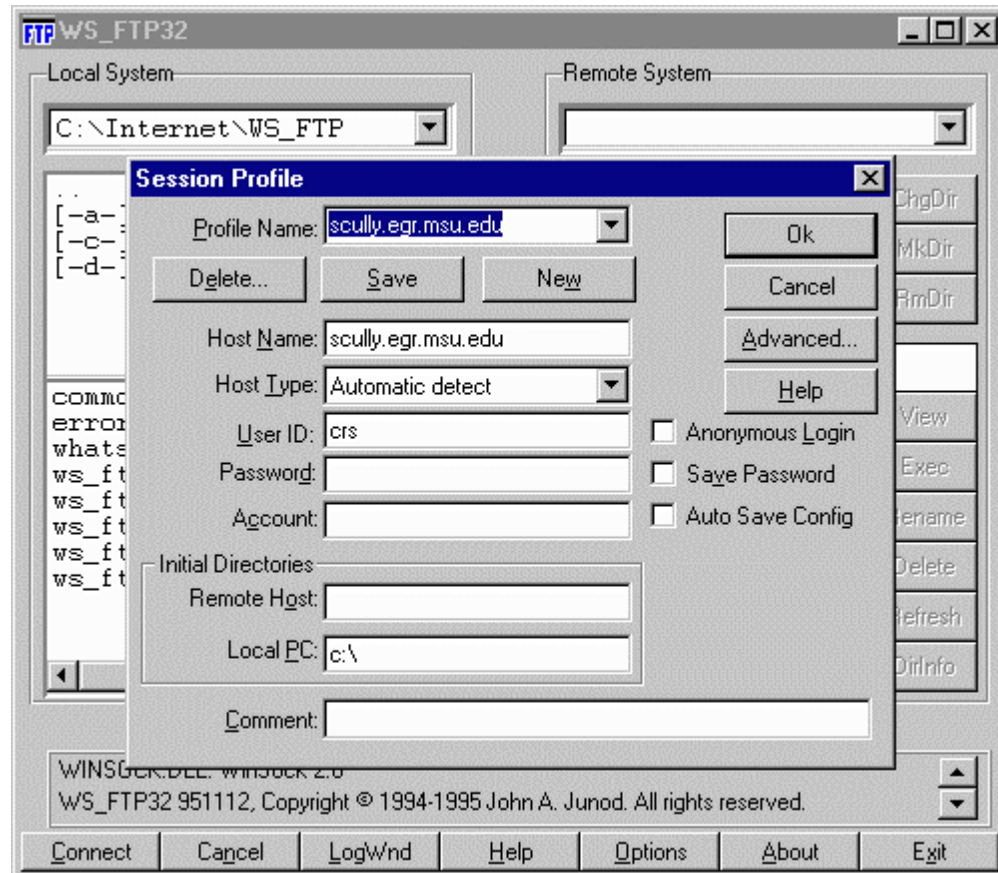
FTP WS_FTP32

Local System

C:\Internet\WS_FTP

..
[-a-]
[-c-]
[-d-]

comm
error
whats
ws_ft
ws_ft
ws_ft
ws_ft
ws_ft

Remote System

ChgDir
MkDir
RmDir
View
Exec
ename
Delete
efresh
DirInfo

Session Profile

Profile Name: scully.egr.msu.edu

Delete...
Save
New

Ok
Cancel
Advanced...
Help

Host Name: scully.egr.msu.edu
Host Type: Automatic detect
User ID: crs
Password:
Account:

Anonymous Login
Save Password
Auto Save Config

Initial Directories
Remote Host:
Local PC: c:\

Comment:

WINSOCK.DLL: WinSock 2.0
WS_FTP32 951112, Copyright © 1994-1995 John A. Junod. All rights reserved.

Connect | Cancel | LogWnd | Help | Options | About | Exit